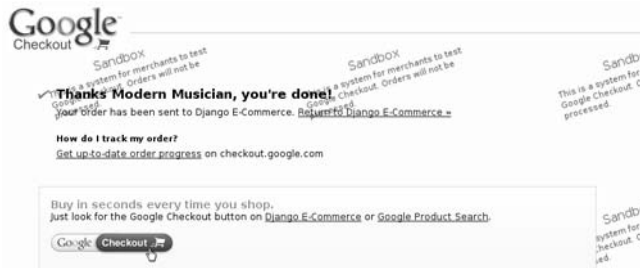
Google Checkout

Sandbox
This is a system for merchants to test Google Checkout. Orders will not be processed.

Sandbox
This is a system for merchants to test Google Checkout. Orders will not be processed.

Sandbox
This is a system for Google Checkout. processed.

Thanks Modern Musician, you're done!
Your order has been sent to Django E-Commerce. Return to Django E-Commerce »

How do I track my order?
Get up-to-date order progress on checkout.google.com

Buy in seconds every time you shop.
Just look for the Google Checkout button on Django E-Commerce or Google Product Search.

Google Checkout

Sandbox
system for Checkout. sed.